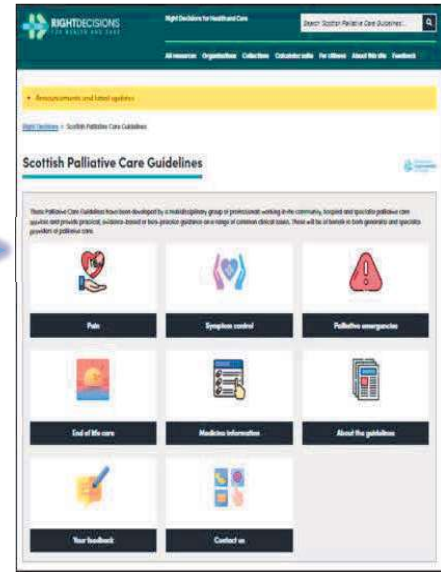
RIGHTDECISIONS FOR HEALTH AND CARE

Right Decisions for Health and Care

Search Scottish Palliative Care Guidelines...

All resources Organisations Collections Calculator suite For citizens About this site Feedback

Announcements and latest updates

Right Decisions > Scottish Palliative Care Guidelines

Scottish Palliative Care Guidelines

These Palliative Care Guidelines have been developed by a multidisciplinary group of professionals working in the community, hospital and specialist palliative care services and provide practical, evidence-based or best-practice guidance on a range of common clinical issues. These will be of benefit in both generalist and specialist providers of palliative care.

Pain

Symptom control

Palliative emergencies

End of life care

Medicine information

About the guidelines

Your feedback

Contact us